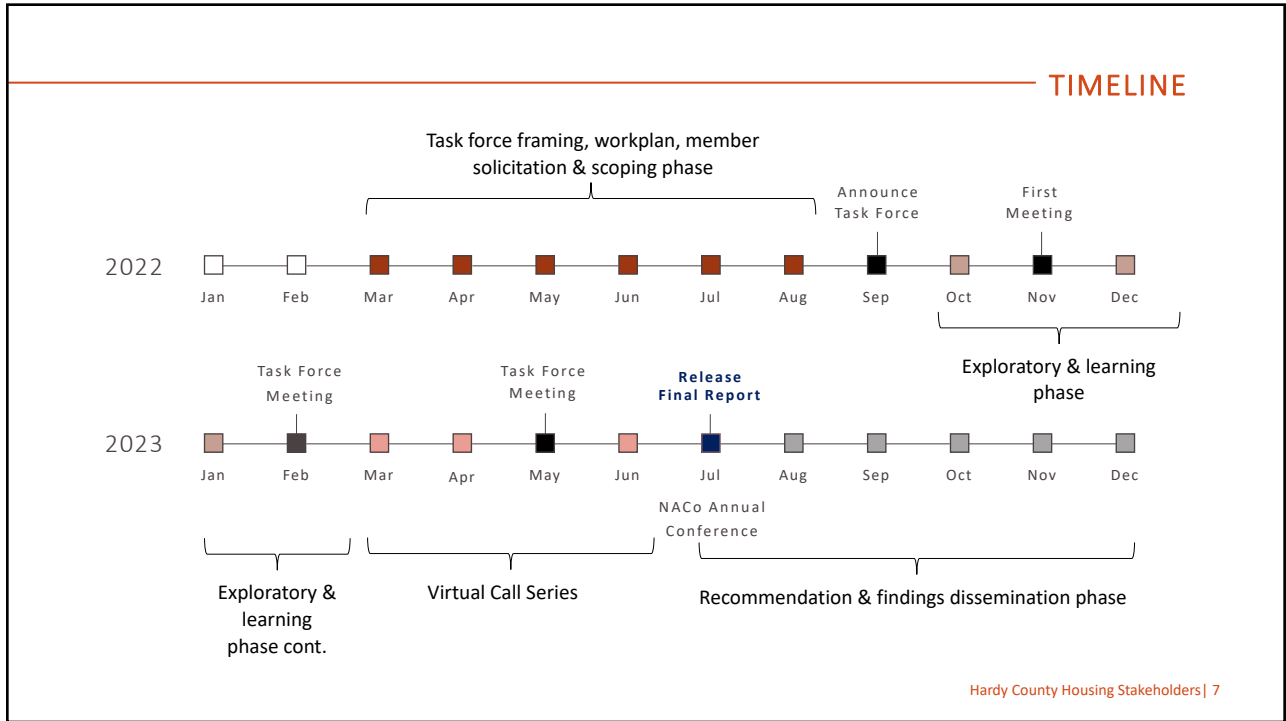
TIMELINE

Task force framing, workplan, member solicitation & scoping phase

Announce Task Force

First Meeting

2022

Jan Feb Mar Apr May Jun Jul Aug Sep Oct Nov Dec

Exploratory & learning phase

Task Force Meeting

Task Force Meeting

Release Final Report

2023

Jan Feb Mar Apr May Jun Jul Aug Sep Oct Nov Dec

NACo Annual Conference

Exploratory & learning phase cont.

Virtual Call Series

Recommendation & findings dissemination phase

Hardy County Housing Stakeholders| 7